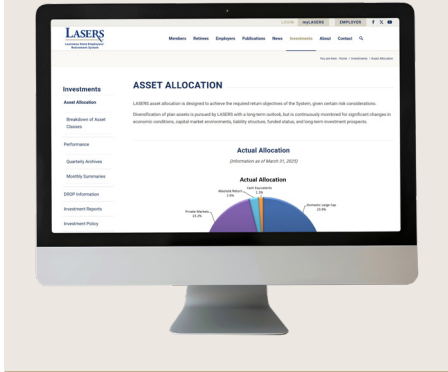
LOGIN: myLASERS EMPLOYER

LASERS
Louisiana State Employees' Retirement System

Members Retirees Employers Publications News Investments About Contact

You are here: Home / Investments / Asset Allocation

Investments

Asset Allocation

Breakdown of Asset Classes

Performance

Quarterly Archives

Monthly Summaries

DROP Information

Investment Reports

Investment Policy

ASSET ALLOCATION

LASERS asset allocation is designed to achieve the required return objectives of the System, given certain risk considerations.

Diversification of plan assets is pursued by LASERS with a long-term outlook, but is continuously monitored for significant changes in economic conditions, capital market environments, liability structure, funded status, and long-term investment prospects.

Actual Allocation

(Information as of March 31, 2025)

Actual Allocation

Cash Equivalents
1.3%

Absolute Return
3.6%

Domestic Large Cap
15.9%

Private Markets
21.0%